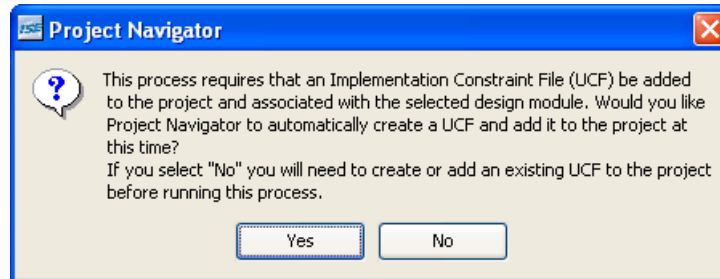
ISE Project Navigator

This process requires that an Implementation Constraint File (UCF) be added to the project and associated with the selected design module. Would you like Project Navigator to automatically create a UCF and add it to the project at this time?
If you select "No" you will need to create or add an existing UCF to the project before running this process.

Yes No